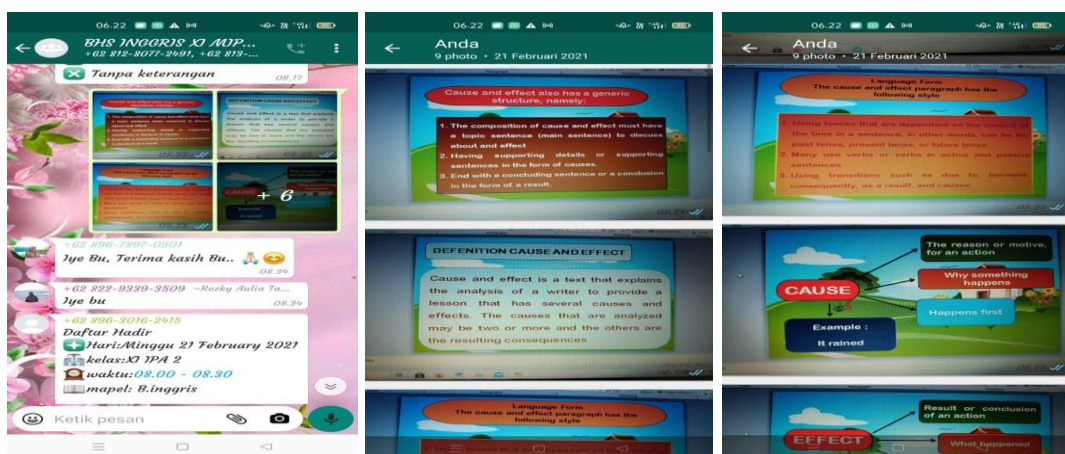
06.22

BHS INGGRIS XI MIP...
+62 812-8077-2491, +62 813-...

Tanpa keterangan
08.17

+ 6

+62 896-7807-0901
Iye Bu, Terima kasih Bu.. 🙏😊
08.34

+62 822-9339-3509 ~Rezky Aulia Ta...
Iye bu
08.34

+62 896-2016-2415
Daftar Hadir
Hari:Minggu 21 February 2021
kelas:XI IPA 2
waktu:08.00 - 08.30
mapel: B.inggris

Ketik pesan

06.22

Anda
9 photo • 21 Februari 2021

Cause and effect also has a generic structure, namely:

1. The composition of cause and effect must have a topic sentence (main sentence) to discuss about and effect
2. Having supporting details or supporting sentences in the form of causes.
3. End with a concluding sentence or a conclusion in the form of a result.

DEFENITION CAUSE AND EFFECT

Cause and effect is a text that explains the analysis of a writer to provide a lesson that has several causes and effects. The causes that are analyzed may be two or more and the others are the resulting consequences

Language Form
The cause and effect paragraph has the following style

06.22

Anda
9 photo • 21 Februari 2021

Language Form
The cause and effect paragraph has the following style

1. Using tenses that are dependent on the context of the time in a sentence, in other words, can be the past tense, present tense, or future tense.
2. Many use verbs or verbs in active and passive sentences
3. Using transitions such as due to, because, consequently, as a result, and causes

CAUSE
The reason or motive, for an action
Why something happens
Happens first
Example :
It rained

EFFECT
Result or conclusion of an action
What happened